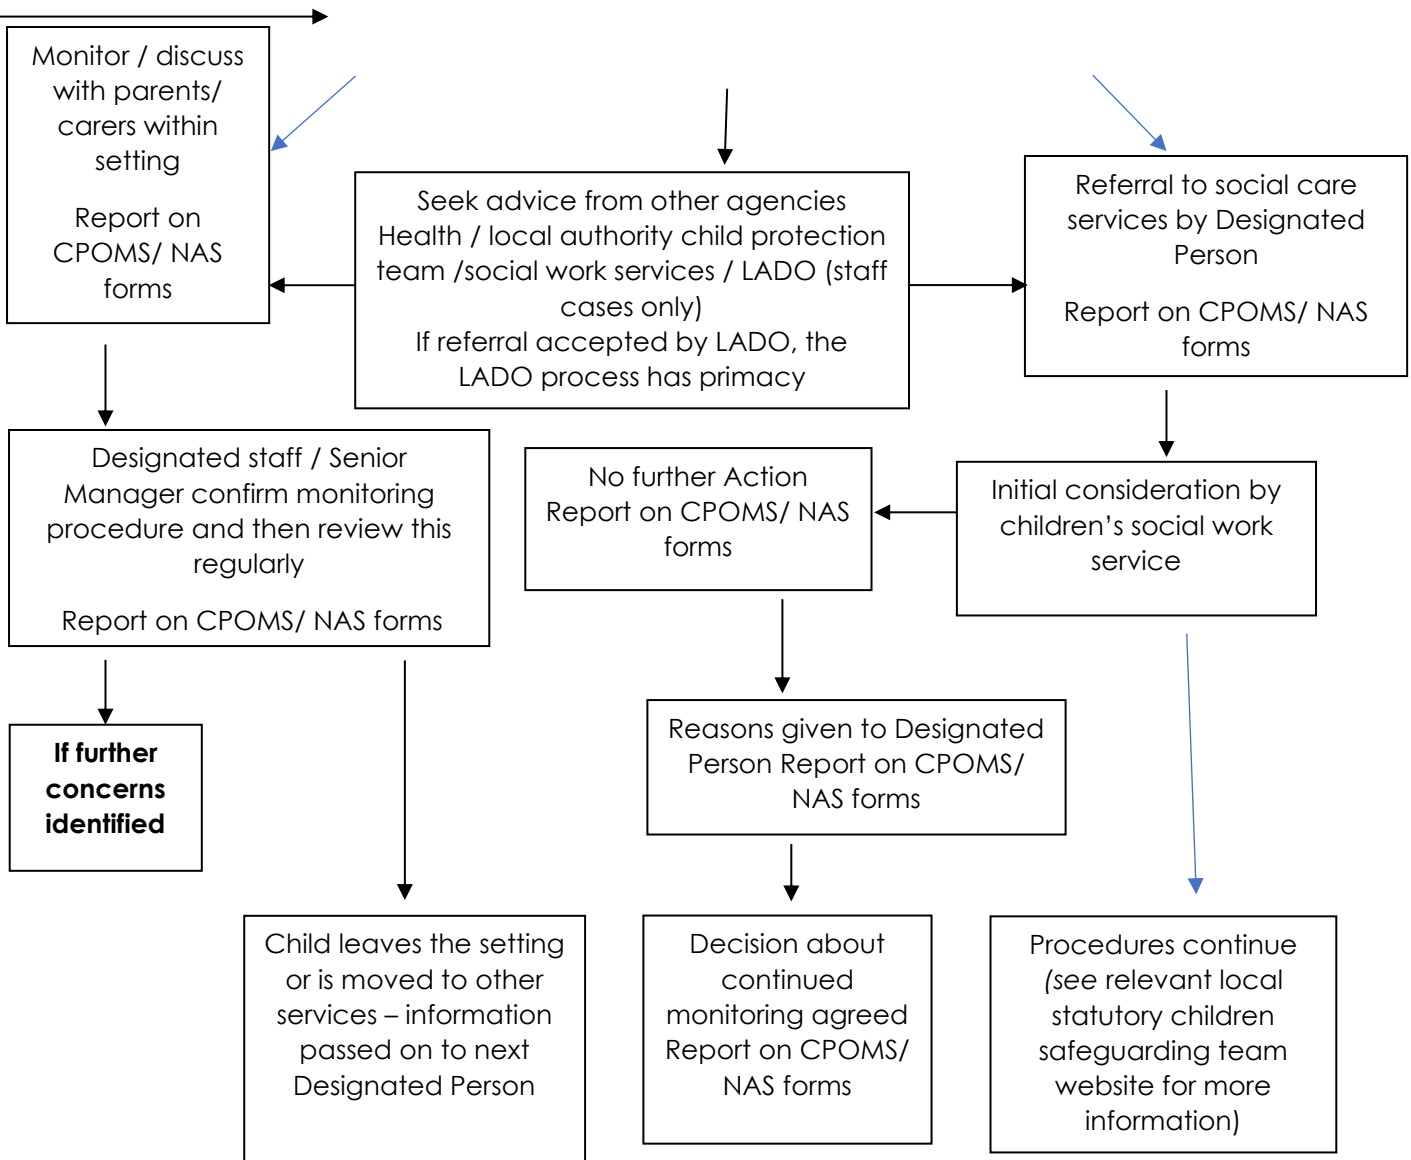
Monitor / discuss with parents/ carers within setting

Report on CPOMS/ NAS forms

Seek advice from other agencies Health / local authority child protection team /social work services / LADO (staff cases only)
If referral accepted by LADO, the LADO process has primacy

Referral to social care services by Designated Person

Report on CPOMS/ NAS forms

Designated staff / Senior Manager confirm monitoring procedure and then review this regularly

Report on CPOMS/ NAS forms

No further Action
Report on CPOMS/ NAS forms

Initial consideration by children's social work service

If further concerns identified

Reasons given to Designated Person Report on CPOMS/ NAS forms

Child leaves the setting or is moved to other services – information passed on to next Designated Person

Decision about continued monitoring agreed Report on CPOMS/ NAS forms

Procedures continue (see relevant local statutory children safeguarding team website for more information)